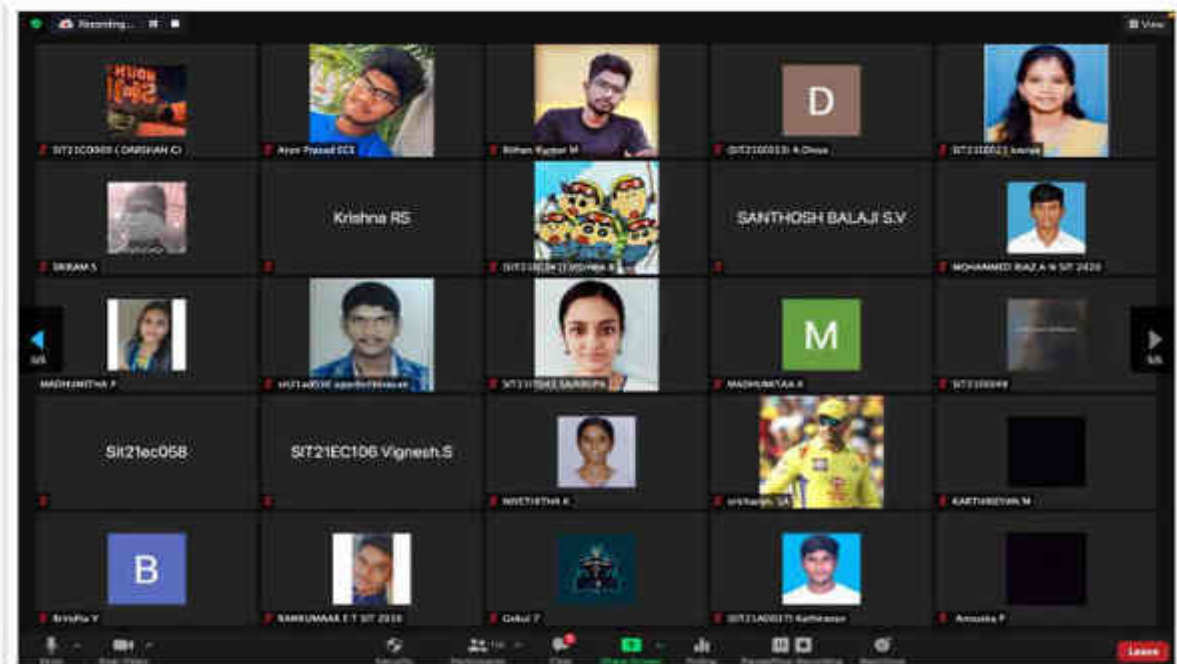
Recording...

View

SIT21EC0069 ( DARSHAN C)
Arun Prasad ECE
Bithan Kumar M
SIT21EC013 A.Dhivya
SIT21EC021 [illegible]

D

SRIRAM S
Krishna RS
SIT21EC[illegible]
SANTHOSH BALAJI S.V
MOHAMMED RIAZ A N SIT 2020

MADHUMITHA P
sit21ad030 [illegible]
SIT21IT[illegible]
M
MADHUMITAA A
SIT21EE049

1/5
1/5

Sit21ec058
SIT21EC106 Vignesh.S
NIVETHITHA K
srichandh. SA
KARTHIKEYAN M

B
Krisha Y
NANKUMAAR E T SIT 2020
Gokul T
SIT21AD071 Karthiravan
Anousha P

Mute
Start Video
Security
Participants
Chat
Share Screen
Polling
Pause/Stop Recording
Reactions
Leave